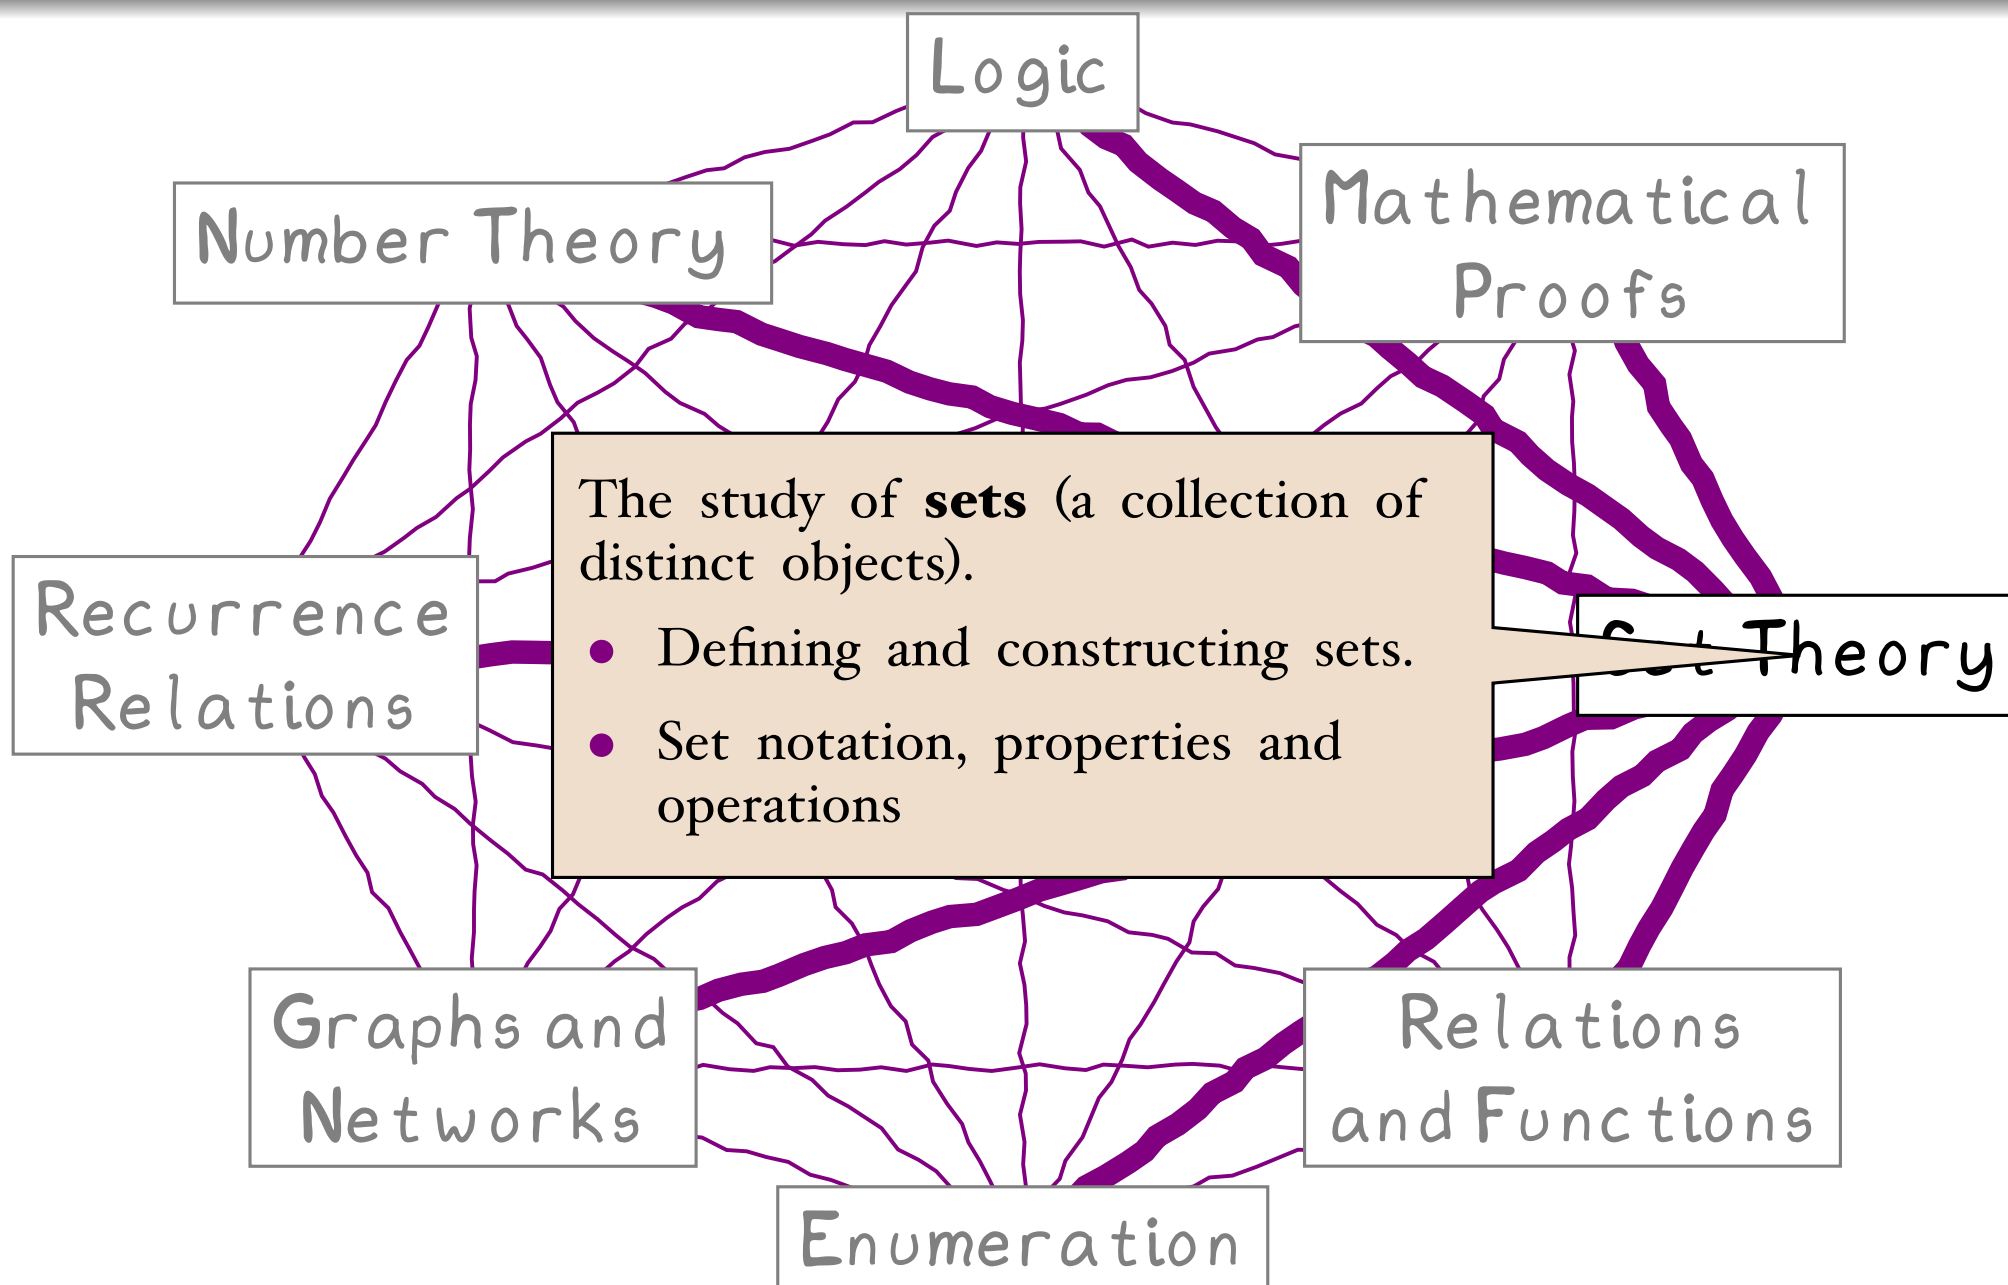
Logic

Number Theory

Mathematical Proofs

Recurrence Relations

The study of **sets** (a collection of distinct objects).

- Defining and constructing sets.
- Set notation, properties and operations

Set Theory

Graphs and Networks

Relations and Functions

Enumeration